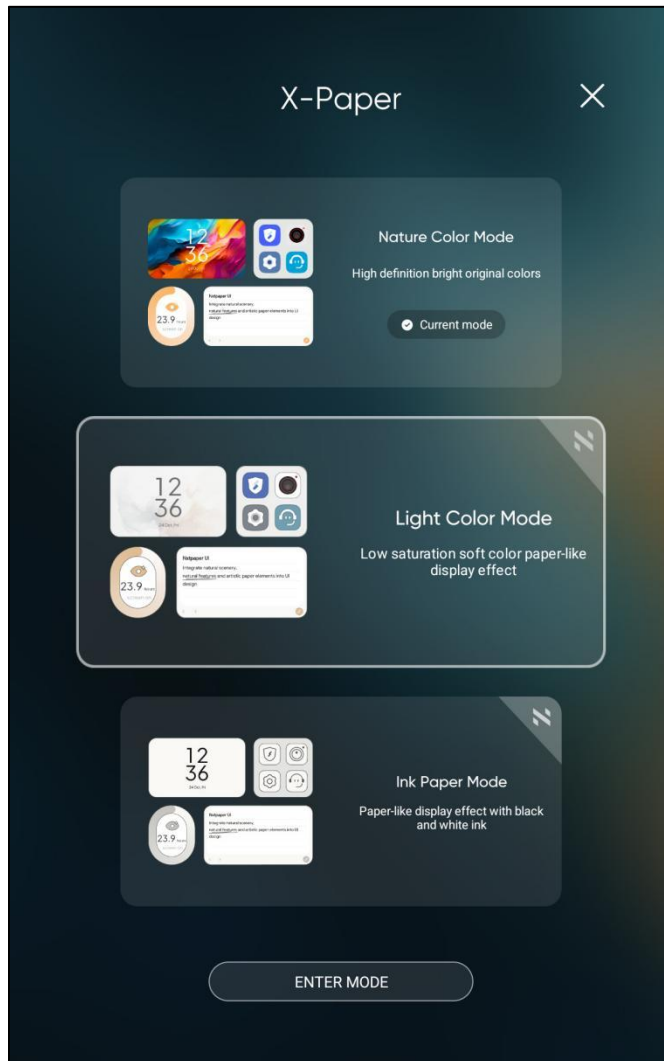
X-Paper

12
36

23.9

Nature Color Mode

High definition bright original colors

Current mode

12
36

23.9

fidpaper UI

Integrate natural scenery,

natural features and artistic paper elements into UI design

Light Color Mode

Low saturation soft color paper-like display effect

12
36

23.9

Ink Paper Mode

Paper-like display effect with black and white ink

ENTER MODE